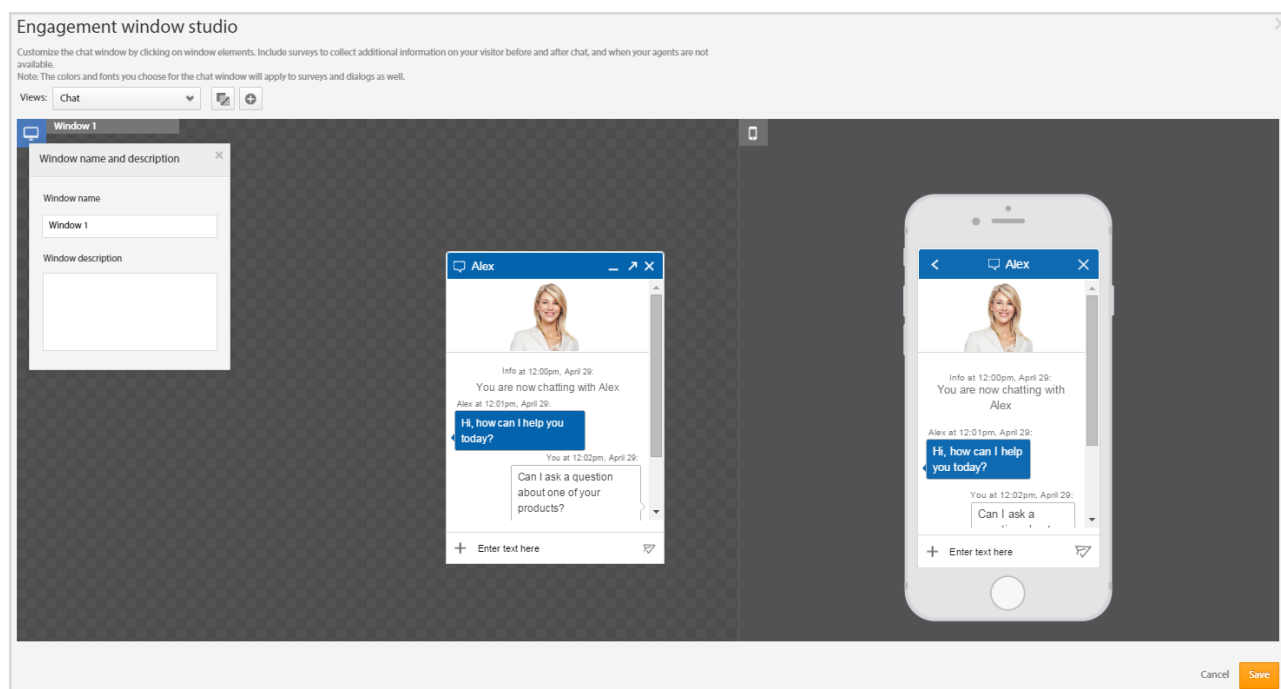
Engagement window studio

Customize the chat window by clicking on window elements. Include surveys to collect additional information on your visitor before and after chat, and when your agents are not available.
Note: The colors and fonts you choose for the chat window will apply to surveys and dialogs as well.

Views: Chat

Window 1

Window name and description

Window name

Window 1

Window description

Alex

Info at 12:00pm, April 29:
You are now chatting with Alex

Alex at 12:01pm, April 29:
Hi, how can I help you today?

You at 12:02pm, April 29:
Can I ask a question about one of your products?

Enter text here

Alex

Info at 12:00pm, April 29:
You are now chatting with Alex

Alex at 12:01pm, April 29:
Hi, how can I help you today?

You at 12:02pm, April 29:
Can I ask a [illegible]

Enter text here

Cancel
Save